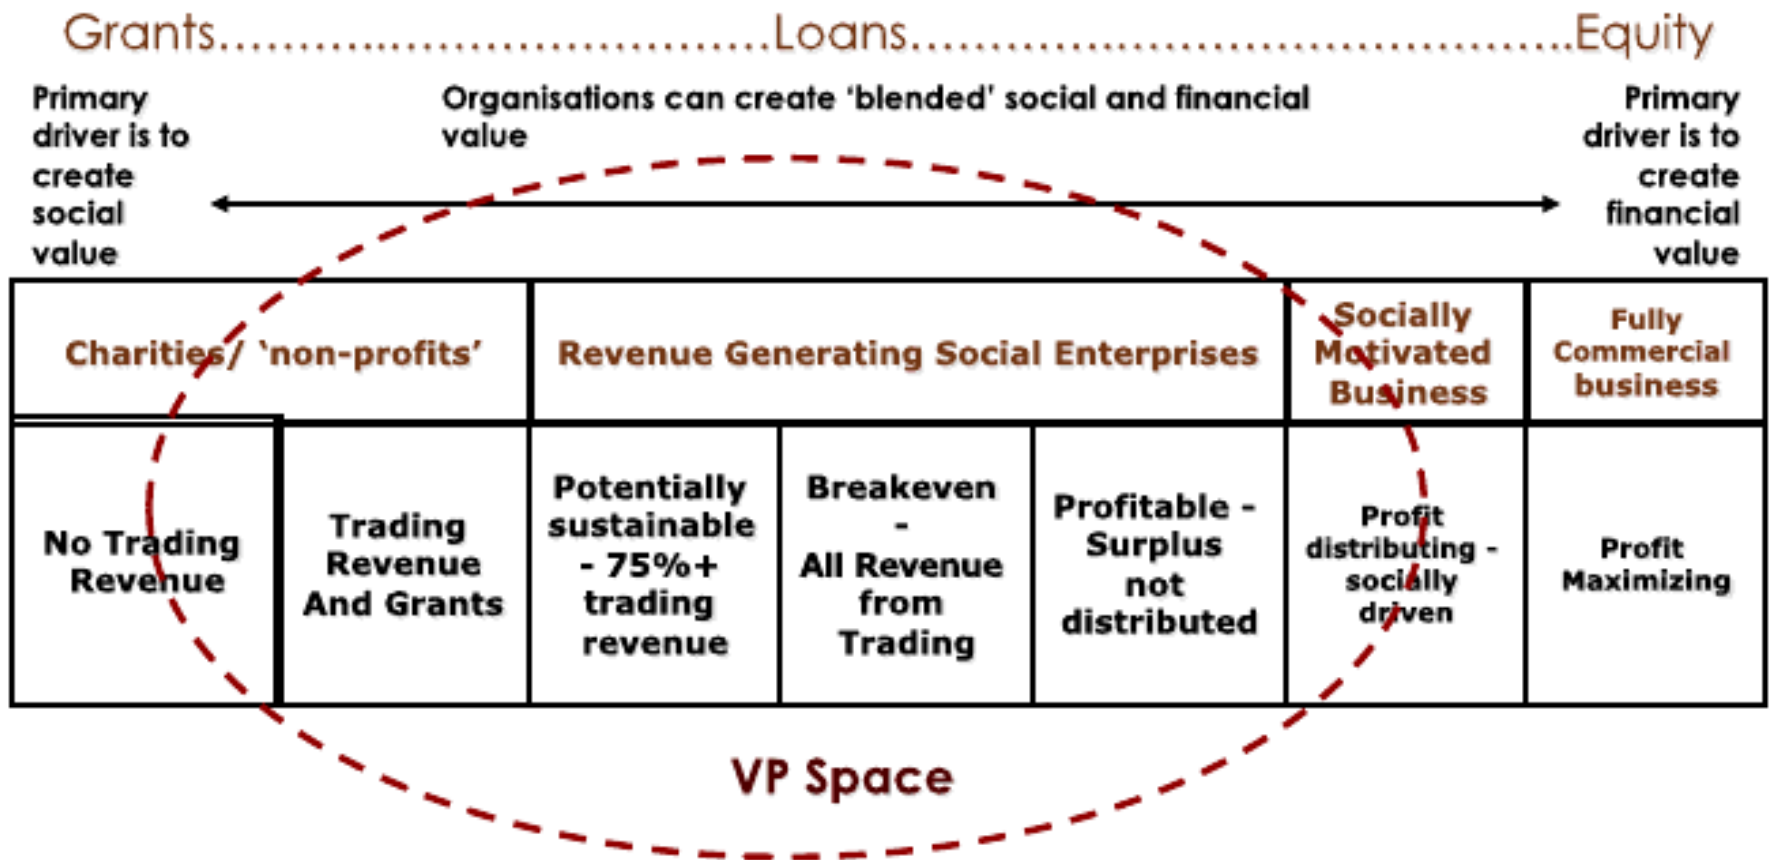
Grants.................................Loans.........................................Equity

Primary driver is to create social value

Organisations can create 'blended' social and financial value

Primary driver is to create financial value

| Charities/ 'non-profits' | | Revenue Generating Social Enterprises | | | Socially Motivated Business | Fully Commercial business |
|---|---|---|---|---|---|---|
| No Trading Revenue | Trading Revenue And Grants | Potentially sustainable - 75%+ trading revenue | Breakeven - All Revenue from Trading | Profitable - Surplus not distributed | Profit distributing - socially driven | Profit Maximizing |

VP Space